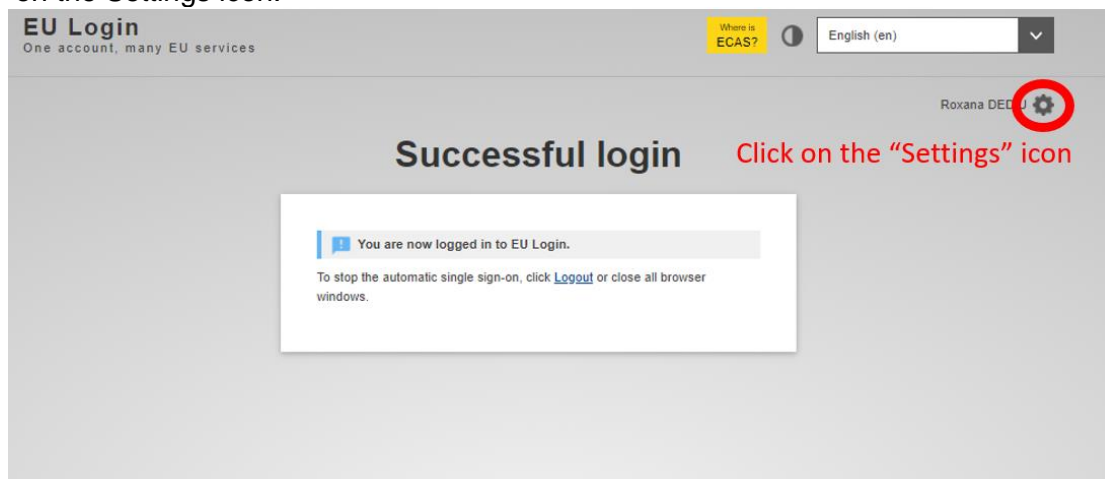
on the Settings icon.

EU Login
One account, many EU services

Where is ECAS?

English (en)

Roxana DEDU

Successful login

Click on the “Settings” icon

You are now logged in to EU Login.

To stop the automatic single sign-on, click Logout or close all browser windows.